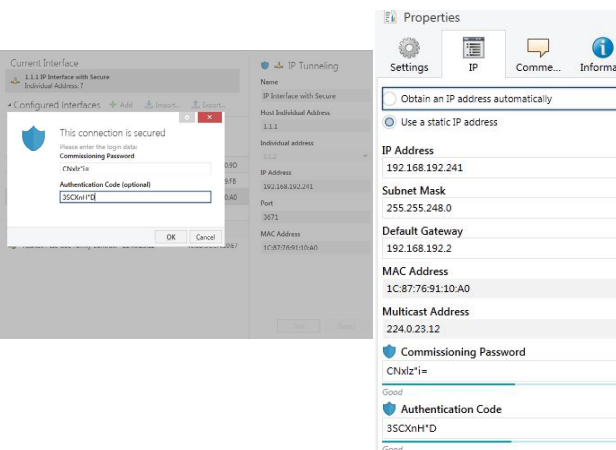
Current Interface
1.1.1 IP Interface with Secure
Individual Address: ?

Configured Interfaces + Add Import... Export...

This connection is secured
Please enter the login data:
Commissioning Password
CNxlz*i=
Authentication Code (optional)
3SCXnH*D
OK Cancel

IP Tunneling
Name
IP Interface with Secure
Host Individual Address
1.1.1
Individual address
1.1.2
IP Address
192.168.192.241
Port
3671
MAC Address
1C:87:76:91:10:A0

Properties
Settings IP Comme... Informa

Obtain an IP address automatically
Use a static IP address
IP Address
192.168.192.241
Subnet Mask
255.255.248.0
Default Gateway
192.168.192.2
MAC Address
1C:87:76:91:10:A0
Multicast Address
224.0.23.12
Commissioning Password
CNxlz*i=
Good
Authentication Code
3SCXnH*D
Good